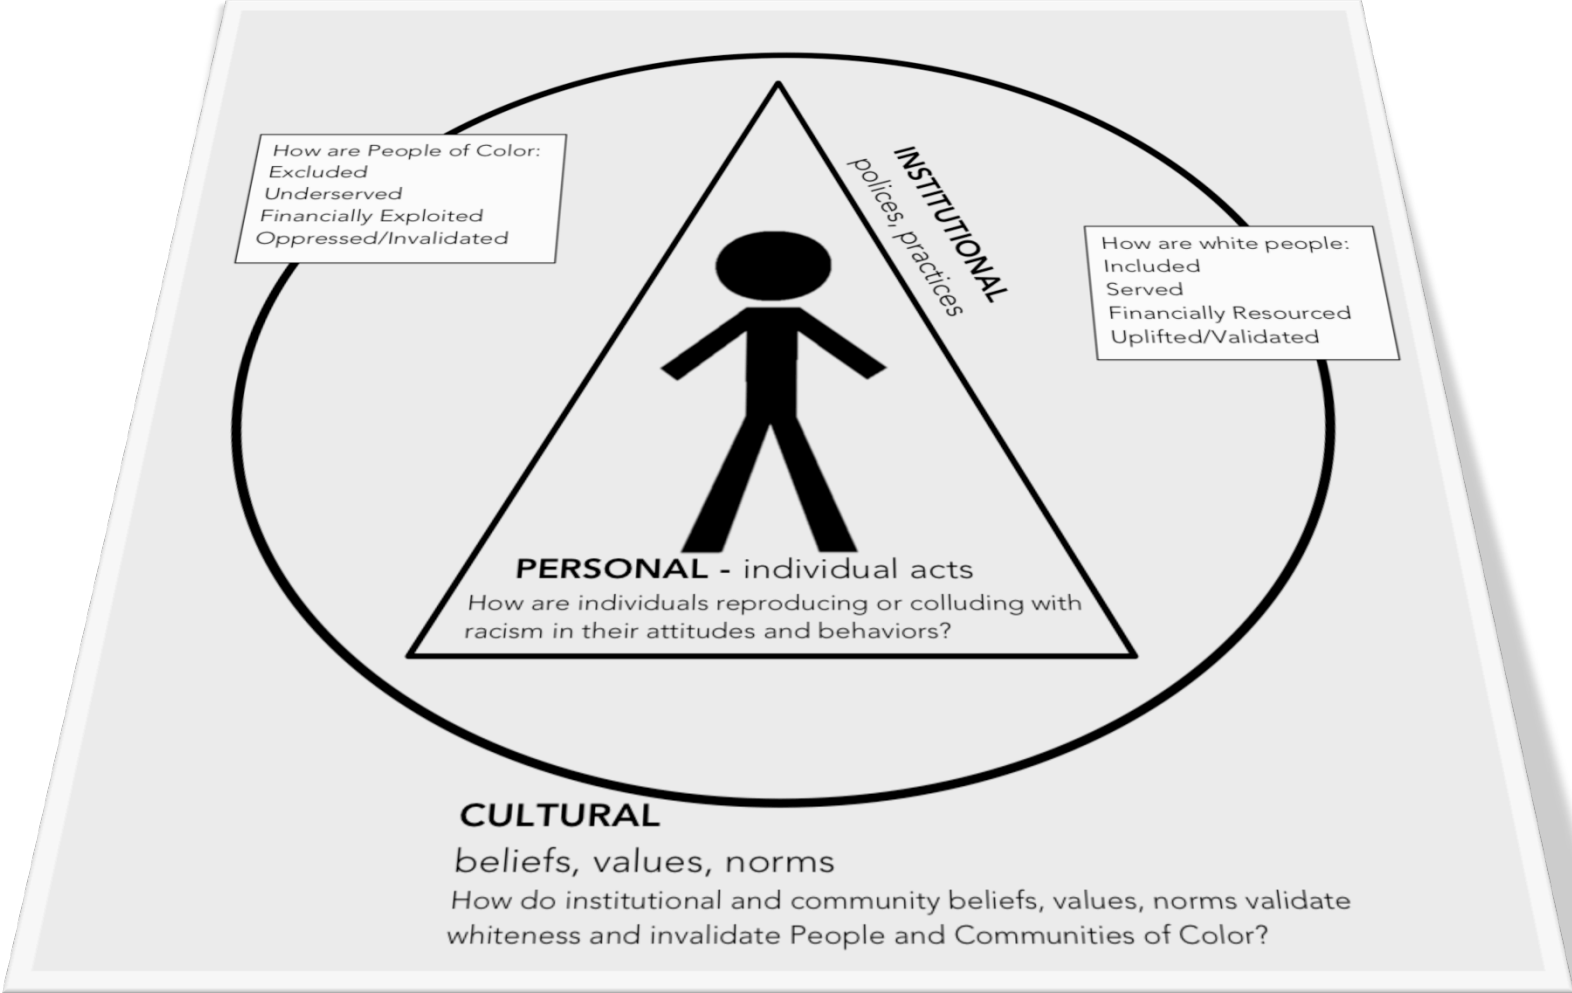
How are People of Color:
Excluded
Underserved
Financially Exploited
Oppressed/Invalidated

INSTITUTIONAL
polices, practices

How are white people:
Included
Served
Financially Resourced
Uplifted/Validated

PERSONAL - individual acts
How are individuals reproducing or colluding with racism in their attitudes and behaviors?

CULTURAL
beliefs, values, norms
How do institutional and community beliefs, values, norms validate whiteness and invalidate People and Communities of Color?